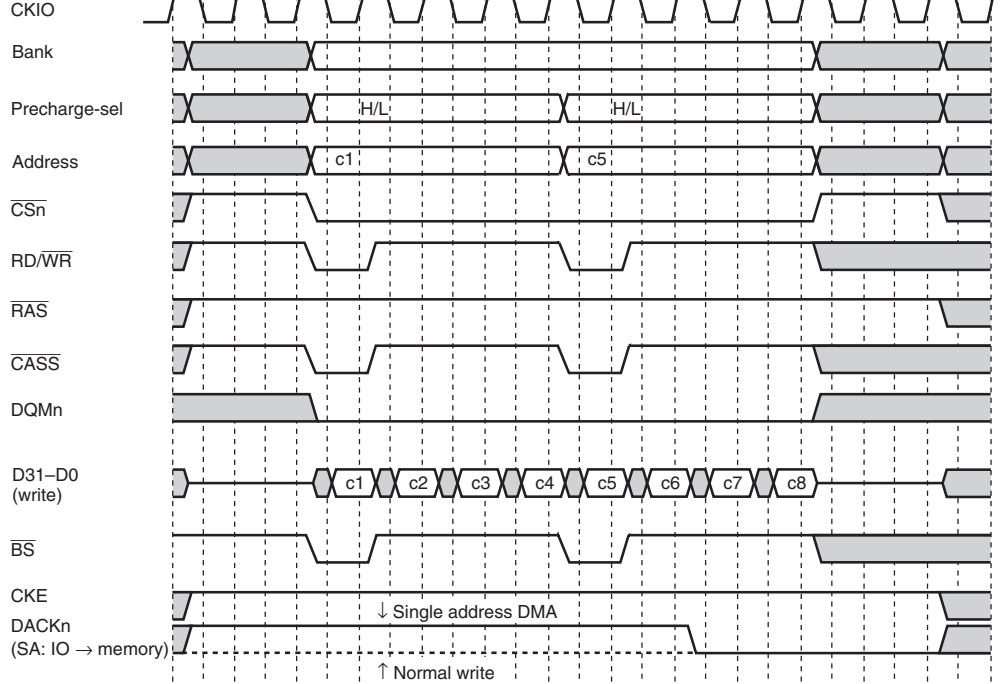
CKIO

Bank

Precharge-sel

H/L

H/L

Address

c1

c5

$\overline{CSn}$

RD/$\overline{WR}$

$\overline{RAS}$

$\overline{CASS}$

DQMn

D31–D0 (write)

c1

c2

c3

c4

c5

c6

c7

c8

$\overline{BS}$

CKE

↓ Single address DMA

DACKn (SA: IO → memory)

↑ Normal write